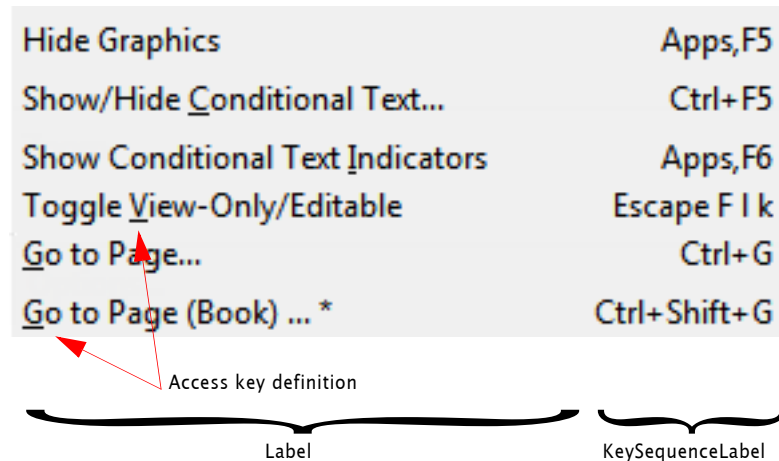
Hide Graphics Apps,F5
Show/Hide Conditional Text... Ctrl+F5
Show Conditional Text Indicators Apps,F6
Toggle View-Only/Editable Escape F l k
Go to Page... Ctrl+G
Go to Page (Book) ... * Ctrl+Shift+G

Access key definition

Label

KeySequenceLabel